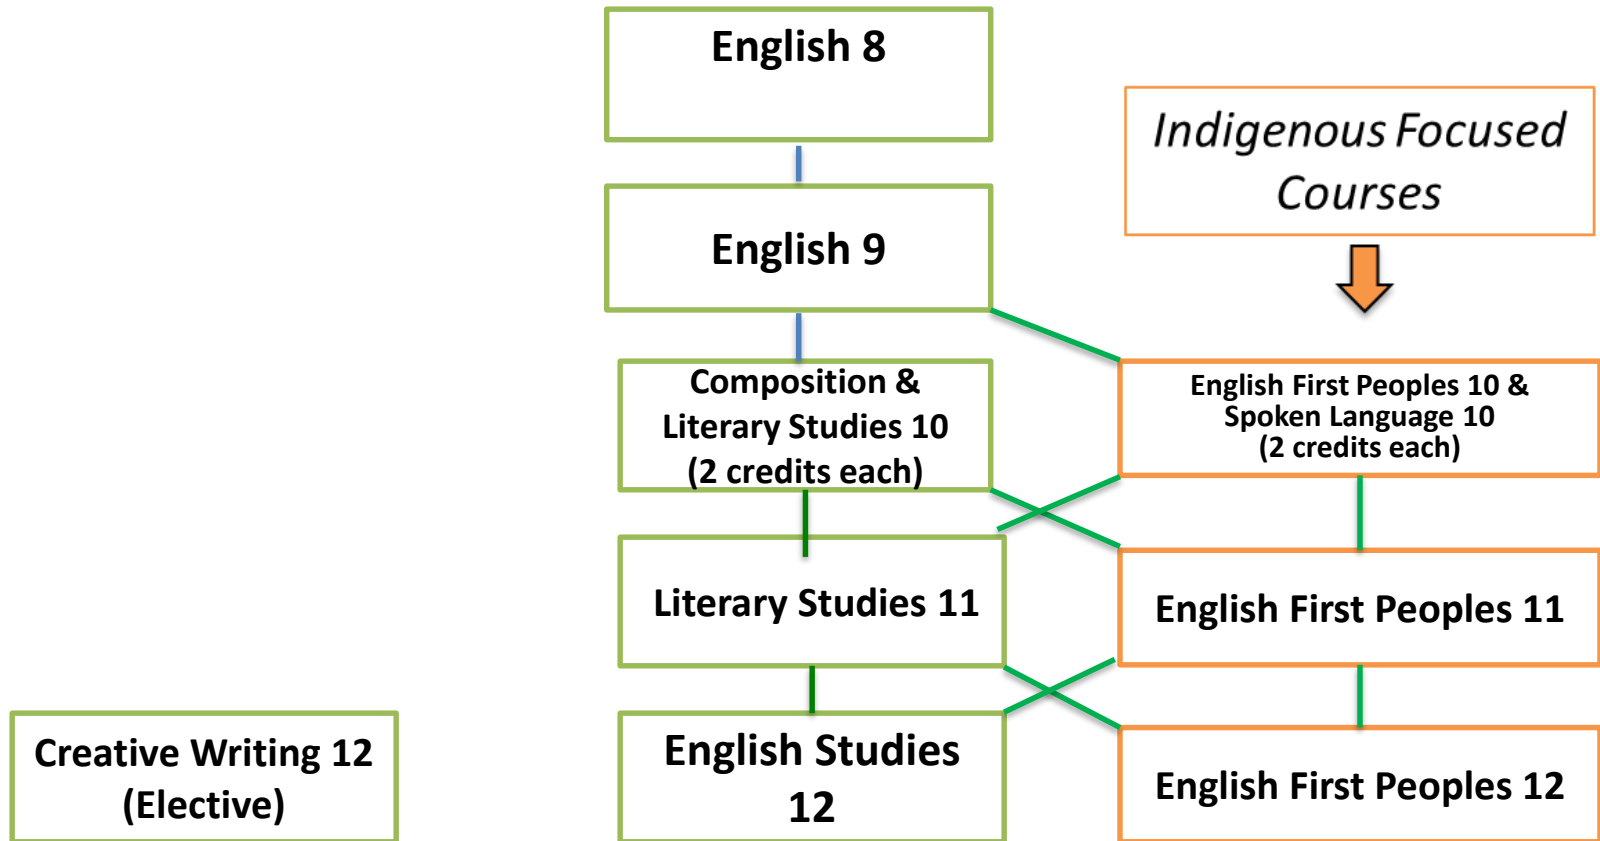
English 8

Indigenous Focused Courses

English 9

Composition & Literary Studies 10 (2 credits each)

English First Peoples 10 & Spoken Language 10 (2 credits each)

Literary Studies 11

English First Peoples 11

Creative Writing 12 (Elective)

English Studies 12

English First Peoples 12